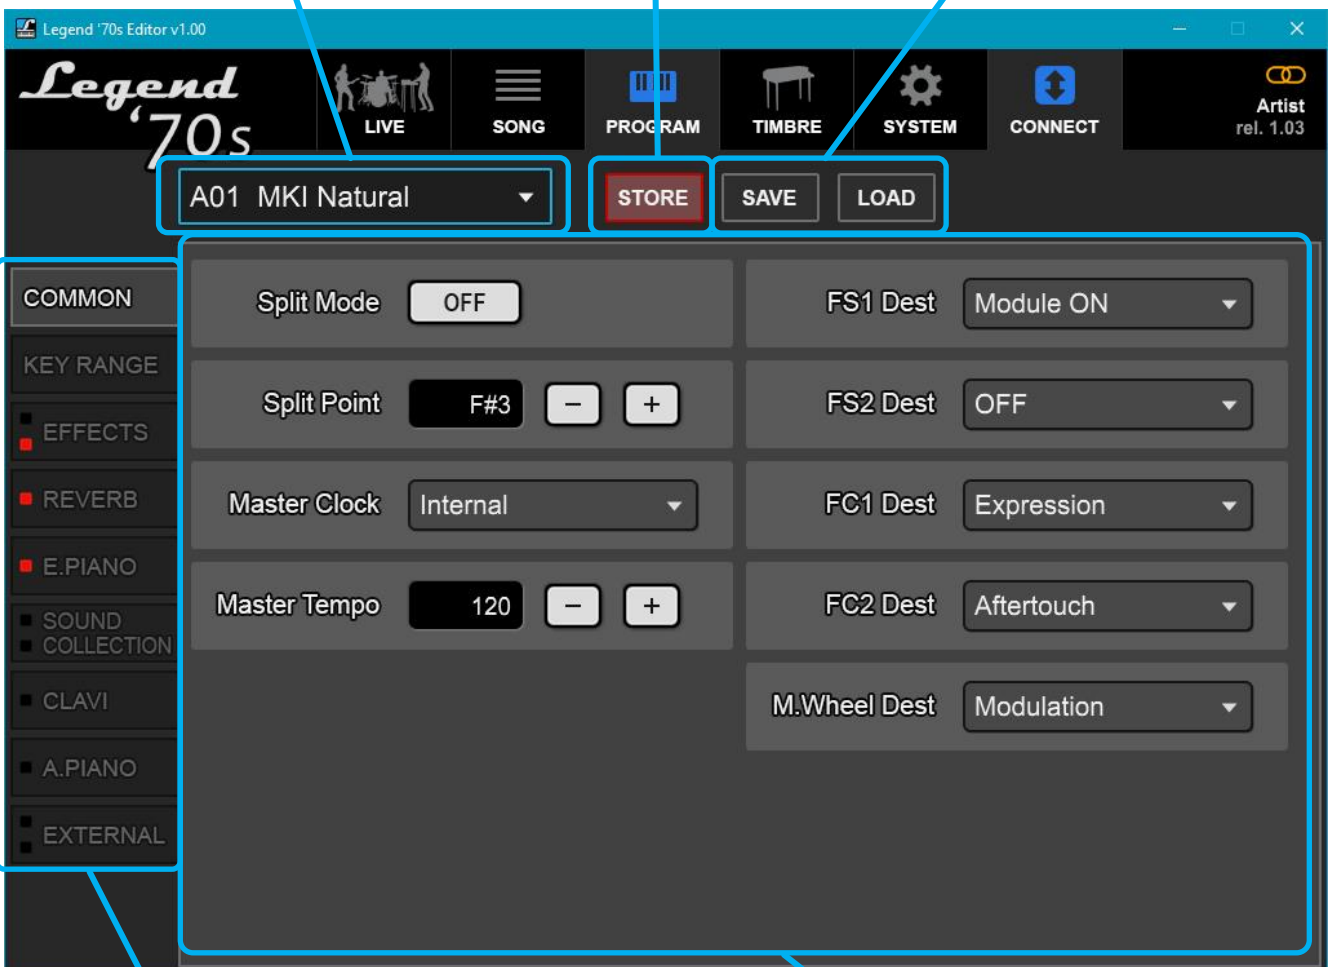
Legend '70s Editor v1.00

Legend '70s

LIVE
SONG
PROGRAM
TIMBRE
SYSTEM
CONNECT
Artist
rel. 1.03

A01 MKI Natural

STORE
SAVE
LOAD

COMMON
KEY RANGE
EFFECTS
REVERB
E.PIANO
SOUND COLLECTION
CLAVI
A.PIANO
EXTERNAL

| | | | |
|---|---|---|---|
| Split Mode | OFF | FS1 Dest | Module ON |
| Split Point | F#3 − + | FS2 Dest | OFF |
| Master Clock | Internal | FC1 Dest | Expression |
| Master Tempo | 120 − + | FC2 Dest | Aftertouch |
| | | M.Wheel Dest | Modulation |